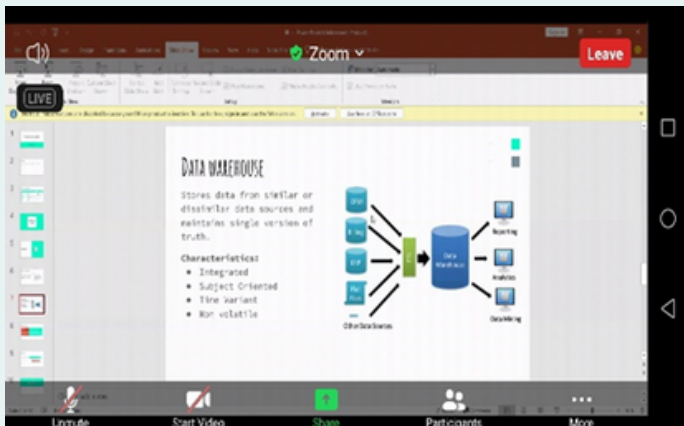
Zoom

Leave

LIVE

DATA WAREHOUSE

Stores data from similar or dissimilar data sources and maintains single version of truth.

Characteristics:

- Integrated
- Subject Oriented
- Time Variant
- Non volatile

CRM

Billing

ERP

Flat Files

Other Data Sources

Data Warehouse

Reporting

Analytics

Data Mining

Unmute

Start Video

Share

Participants

More